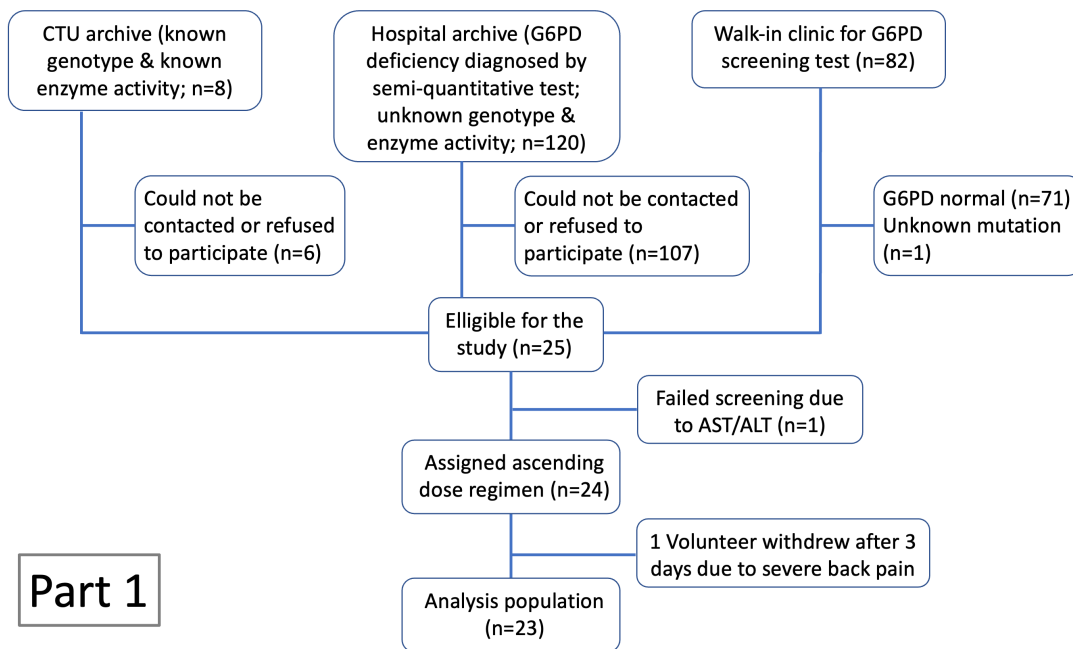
CTU archive (known genotype & known enzyme activity; n=8)

Hospital archive (G6PD deficiency diagnosed by semi-quantitative test; unknown genotype & enzyme activity; n=120)

Walk-in clinic for G6PD screening test (n=82)

Could not be contacted or refused to participate (n=6)

Could not be contacted or refused to participate (n=107)

G6PD normal (n=71)
Unknown mutation (n=1)

Elligible for the study (n=25)

Failed screening due to AST/ALT (n=1)

Assigned ascending dose regimen (n=24)

1 Volunteer withdrew after 3 days due to severe back pain

Part 1

Analysis population (n=23)